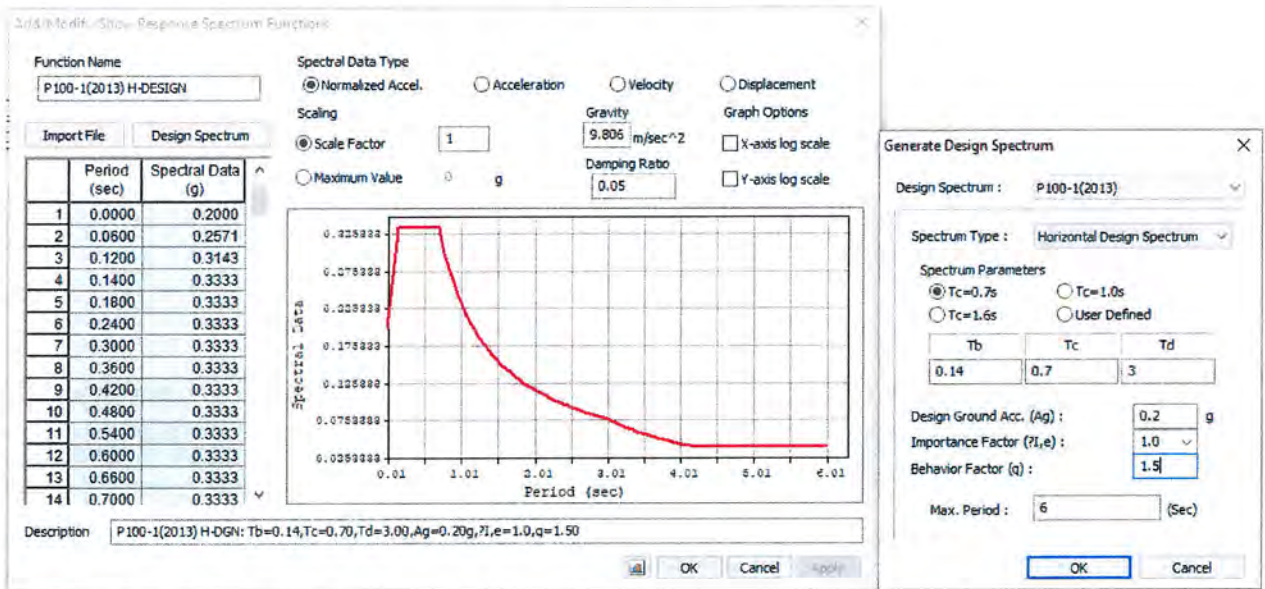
Add/Modify/Show Response Spectrum Functions

Function Name
P100-1(2013) H-DESIGN

Import File
Design Spectrum

| | Period (sec) | Spectral Data (g) |
|---|---|---|
| 1 | 0.0000 | 0.2000 |
| 2 | 0.0600 | 0.2571 |
| 3 | 0.1200 | 0.3143 |
| 4 | 0.1400 | 0.3333 |
| 5 | 0.1800 | 0.3333 |
| 6 | 0.2400 | 0.3333 |
| 7 | 0.3000 | 0.3333 |
| 8 | 0.3600 | 0.3333 |
| 9 | 0.4200 | 0.3333 |
| 10 | 0.4800 | 0.3333 |
| 11 | 0.5400 | 0.3333 |
| 12 | 0.6000 | 0.3333 |
| 13 | 0.6600 | 0.3333 |
| 14 | 0.7000 | 0.3333 |

Spectral Data Type
Normalized Accel.
Acceleration
Velocity
Displacement

Scaling
Scale Factor 1
Maximum Value 0 g

Gravity
9.806 m/sec^2
Damping Ratio
0.05

Graph Options
X-axis log scale
Y-axis log scale

0.325333
0.275333
0.225333
0.175333
0.125333
0.0753333
0.0253333
Spectral Data
0.01 1.01 2.01 3.01 4.01 5.01 6.01
Period (sec)

Description P100-1(2013) H-DGN: Tb=0.14,Tc=0.70,Td=3.00,Ag=0.20g,?I,e=1.0,q=1.50

OK Cancel Apply

Generate Design Spectrum

Design Spectrum : P100-1(2013)

Spectrum Type : Horizontal Design Spectrum

Spectrum Parameters
Tc=0.7s
Tc=1.0s
Tc=1.6s
User Defined

| Tb | Tc | Td |
|---|---|---|
| 0.14 | 0.7 | 3 |

Design Ground Acc. (Ag) : 0.2 g
Importance Factor (?I,e) : 1.0
Behavior Factor (q) : 1.5

Max. Period : 6 (Sec)

OK Cancel